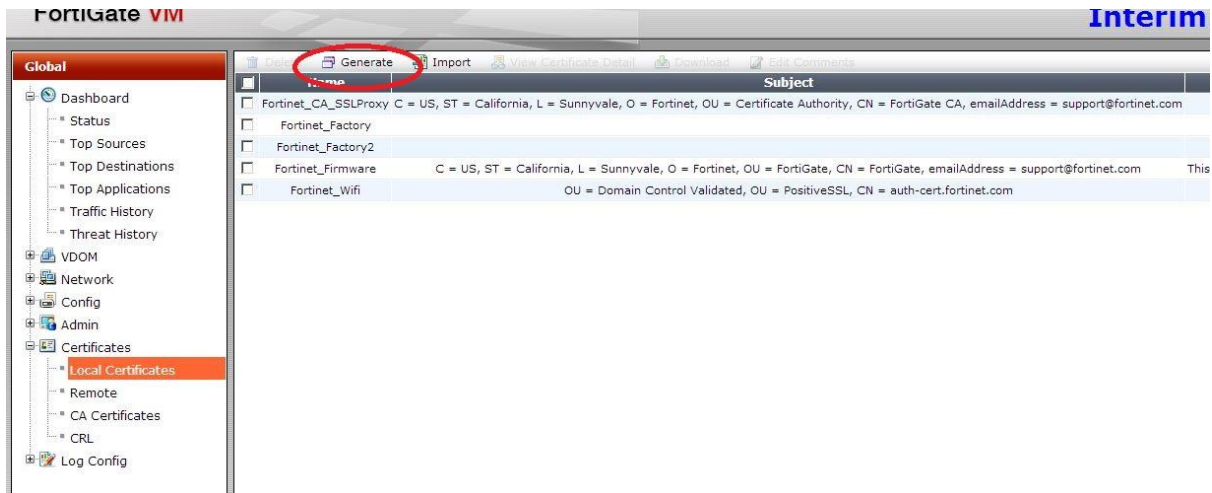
FortiGate VM

Interim

Global

Dashboard
Status
Top Sources
Top Destinations
Top Applications
Traffic History
Threat History
VDOM
Network
Config
Admin
Certificates
Local Certificates
Remote
CA Certificates
CRL
Log Config

Delete Generate Import View Certificate Detail Download Edit Comments

| Name | Subject | |
|---|---|---|
| Fortinet_CA_SSLProxy | C = US, ST = California, L = Sunnyvale, O = Fortinet, OU = Certificate Authority, CN = FortiGate CA, emailAddress = support@fortinet.com | |
| Fortinet_Factory | | |
| Fortinet_Factory2 | | |
| Fortinet_Firmware | C = US, ST = California, L = Sunnyvale, O = Fortinet, OU = FortiGate, CN = FortiGate, emailAddress = support@fortinet.com | This |
| Fortinet_Wifi | OU = Domain Control Validated, OU = PositiveSSL, CN = auth-cert.fortinet.com | |